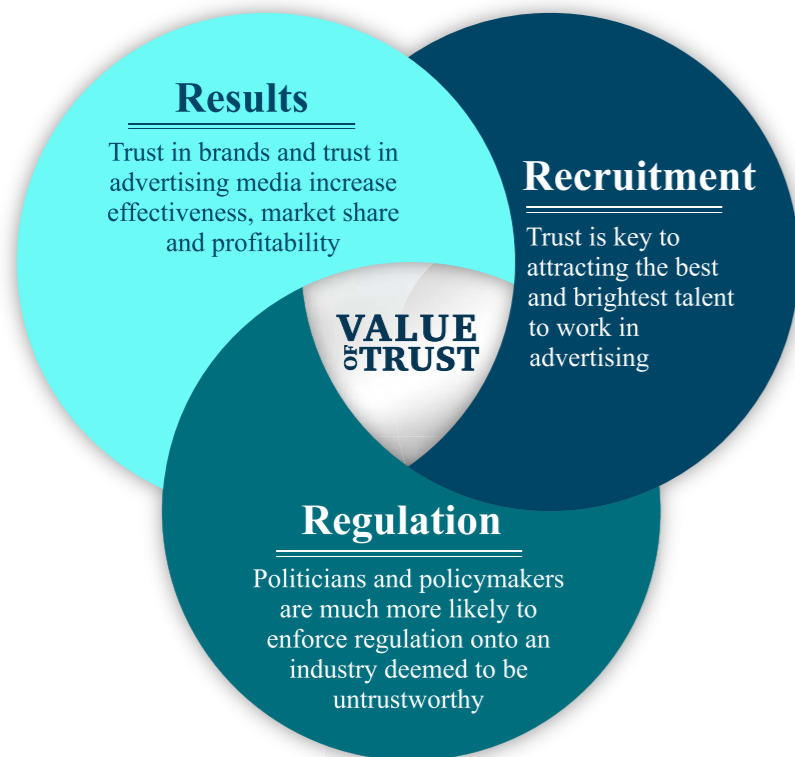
Results

Trust in brands and trust in advertising media increase effectiveness, market share and profitability

Recruitment

Trust is key to attracting the best and brightest talent to work in advertising

VALUE OF TRUST

Regulation

Politicians and policymakers are much more likely to enforce regulation onto an industry deemed to be untrustworthy